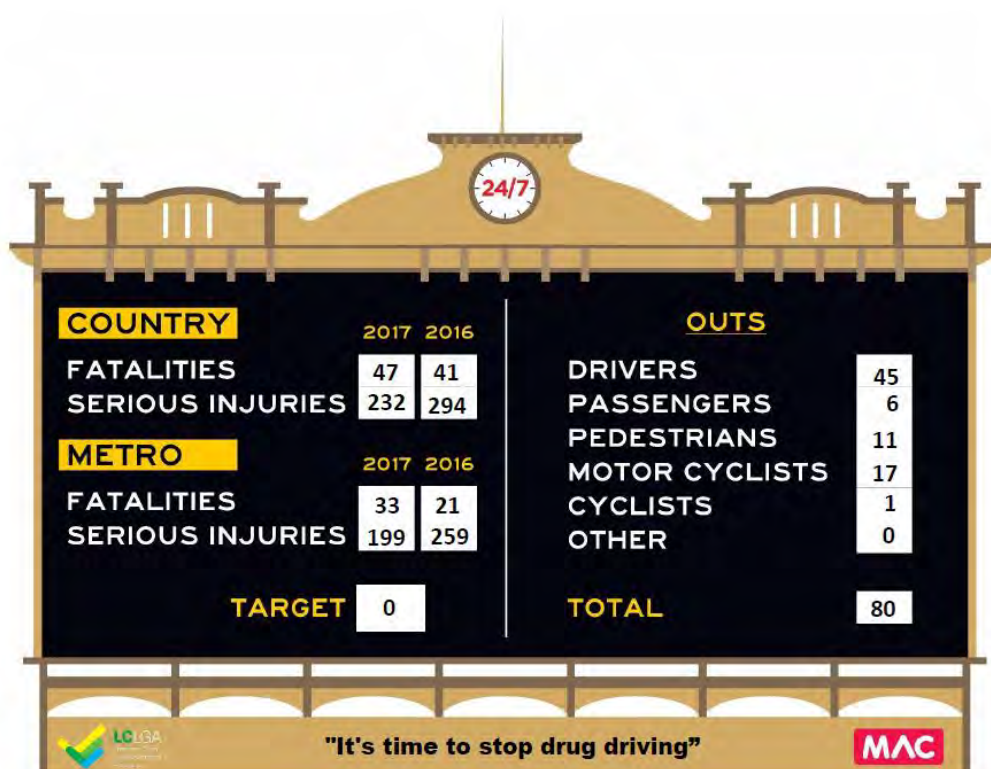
24/7

COUNTRY

| | 2017 | 2016 |
|---|---|---|
| FATALITIES | 47 | 41 |
| SERIOUS INJURIES | 232 | 294 |

METRO

| | 2017 | 2016 |
|---|---|---|
| FATALITIES | 33 | 21 |
| SERIOUS INJURIES | 199 | 259 |

TARGET 0

OUTS

| | |
|---|---|
| DRIVERS | 45 |
| PASSENGERS | 6 |
| PEDESTRIANS | 11 |
| MOTOR CYCLISTS | 17 |
| CYCLISTS | 1 |
| OTHER | 0 |

TOTAL 80

LGLGA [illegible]

"It's time to stop drug driving"

MAC